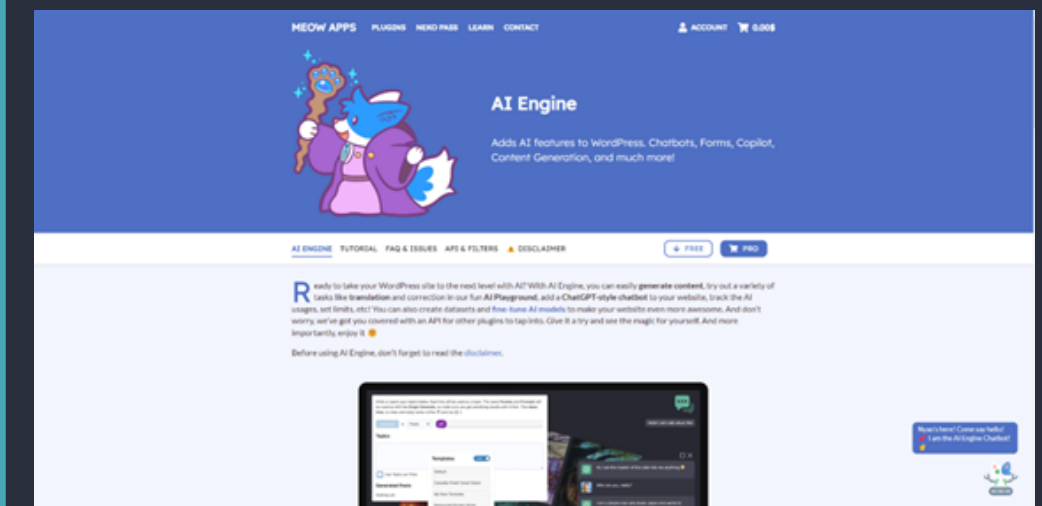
MEOW APPS PLUGINS NEKO PASS LEARN CONTACT

ACCOUNT 0,00$

AI Engine

Adds AI features to WordPress. Chatbots, Forms, Copilot, Content Generation, and much more!

AI ENGINE TUTORIAL FAQ & ISSUES API & FILTERS ⚠ DISCLAIMER

FREE PRO

Ready to take your WordPress site to the next level with AI? With AI Engine, you can easily generate content, try out a variety of tasks like translation and correction in our fun AI Playground, add a ChatGPT-style chatbot to your website, track the AI usages, set limits, etc! You can also create datasets and fine-tune AI models to make your website even more awesome. And don't worry, we've got you covered with an API for other plugins to tap into. Give it a try and see the magic for yourself. And more importantly, enjoy it 😊

Before using AI Engine, don't forget to read the disclaimer.

Nyao's here! Come say hello! I am the AI Engine Chatbot!